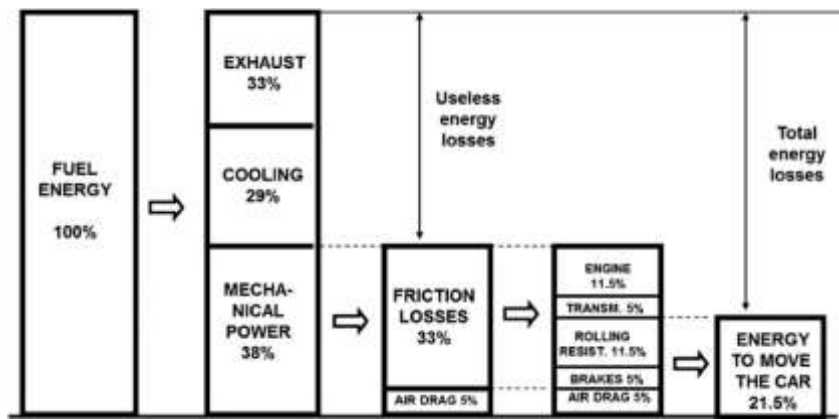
FUEL ENERGY

100%

EXHAUST 33%

COOLING 29%

MECHA-NICAL POWER 38%

Useless energy losses

FRICTION LOSSES 33%

AIR DRAG 5%

ENGINE 11.5%

TRANSM. 5%

ROLLING RESIST. 11.5%

BRAKES 5%

AIR DRAG 5%

Total energy losses

ENERGY TO MOVE THE CAR 21.5%